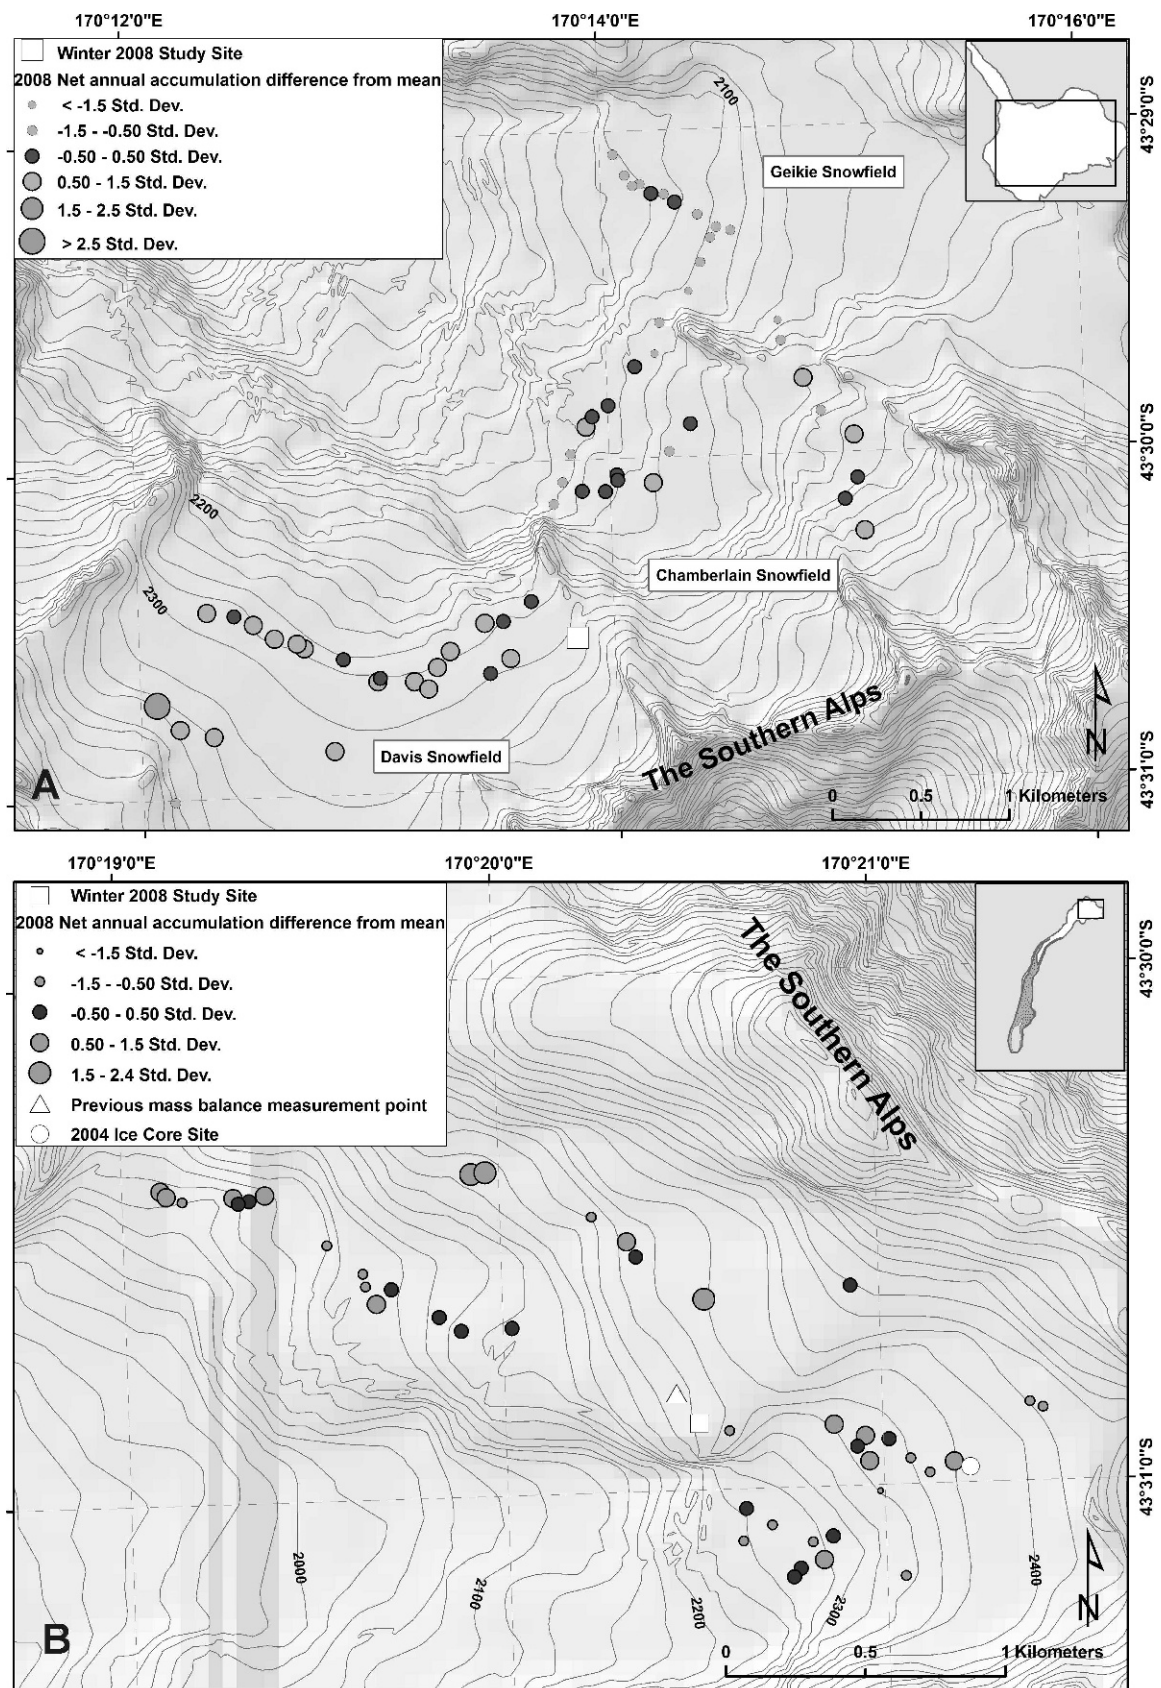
170°12'0"E
170°14'0"E
170°16'0"E

Winter 2008 Study Site
2008 Net annual accumulation difference from mean
< -1.5 Std. Dev.
-1.5 - -0.50 Std. Dev.
-0.50 - 0.50 Std. Dev.
0.50 - 1.5 Std. Dev.
1.5 - 2.5 Std. Dev.
> 2.5 Std. Dev.

43°29'0"S
43°30'0"S
43°31'0"S

2100
Geikie Snowfield
2200
2300
Chamberlain Snowfield
The Southern Alps
Davis Snowfield
A
N
0
0.5
1 Kilometers

170°19'0"E
170°20'0"E
170°21'0"E

Winter 2008 Study Site
2008 Net annual accumulation difference from mean
< -1.5 Std. Dev.
-1.5 - -0.50 Std. Dev.
-0.50 - 0.50 Std. Dev.
0.50 - 1.5 Std. Dev.
1.5 - 2.4 Std. Dev.
Previous mass balance measurement point
2004 Ice Core Site

43°30'0"S
43°31'0"S

The Southern Alps
2000
2100
2200
2300
2400
B
N
0
0.5
1 Kilometers